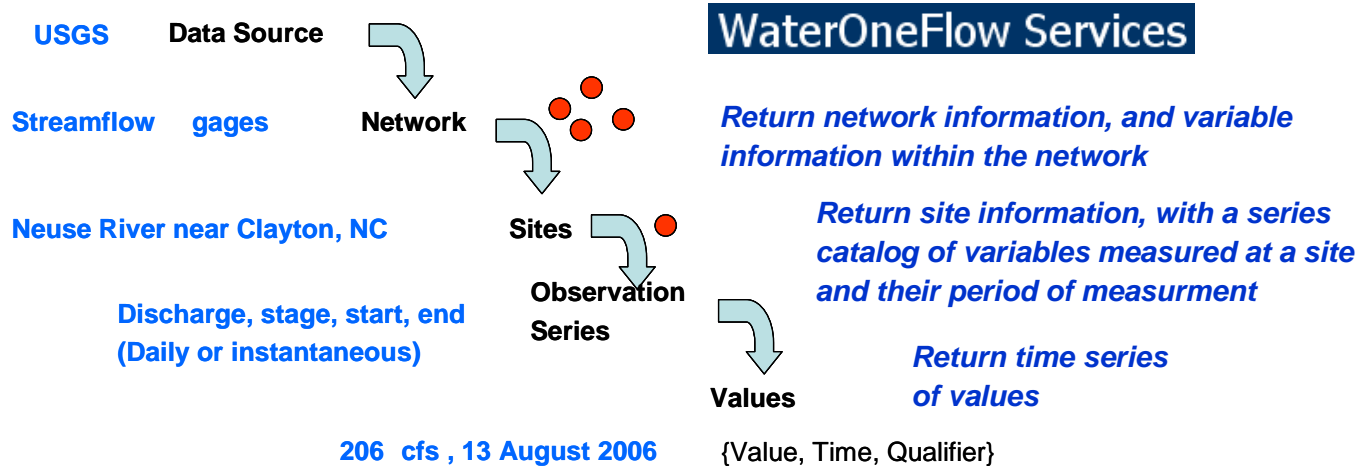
USGS Data Source

WaterOneFlow Services

Streamflow gages Network

Return network information, and variable information within the network

Neuse River near Clayton, NC Sites

Return site information, with a series catalog of variables measured at a site and their period of measurment

Observation Series

Discharge, stage, start, end (Daily or instantaneous)

Return time series of values

Values

206 cfs , 13 August 2006 {Value, Time, Qualifier}